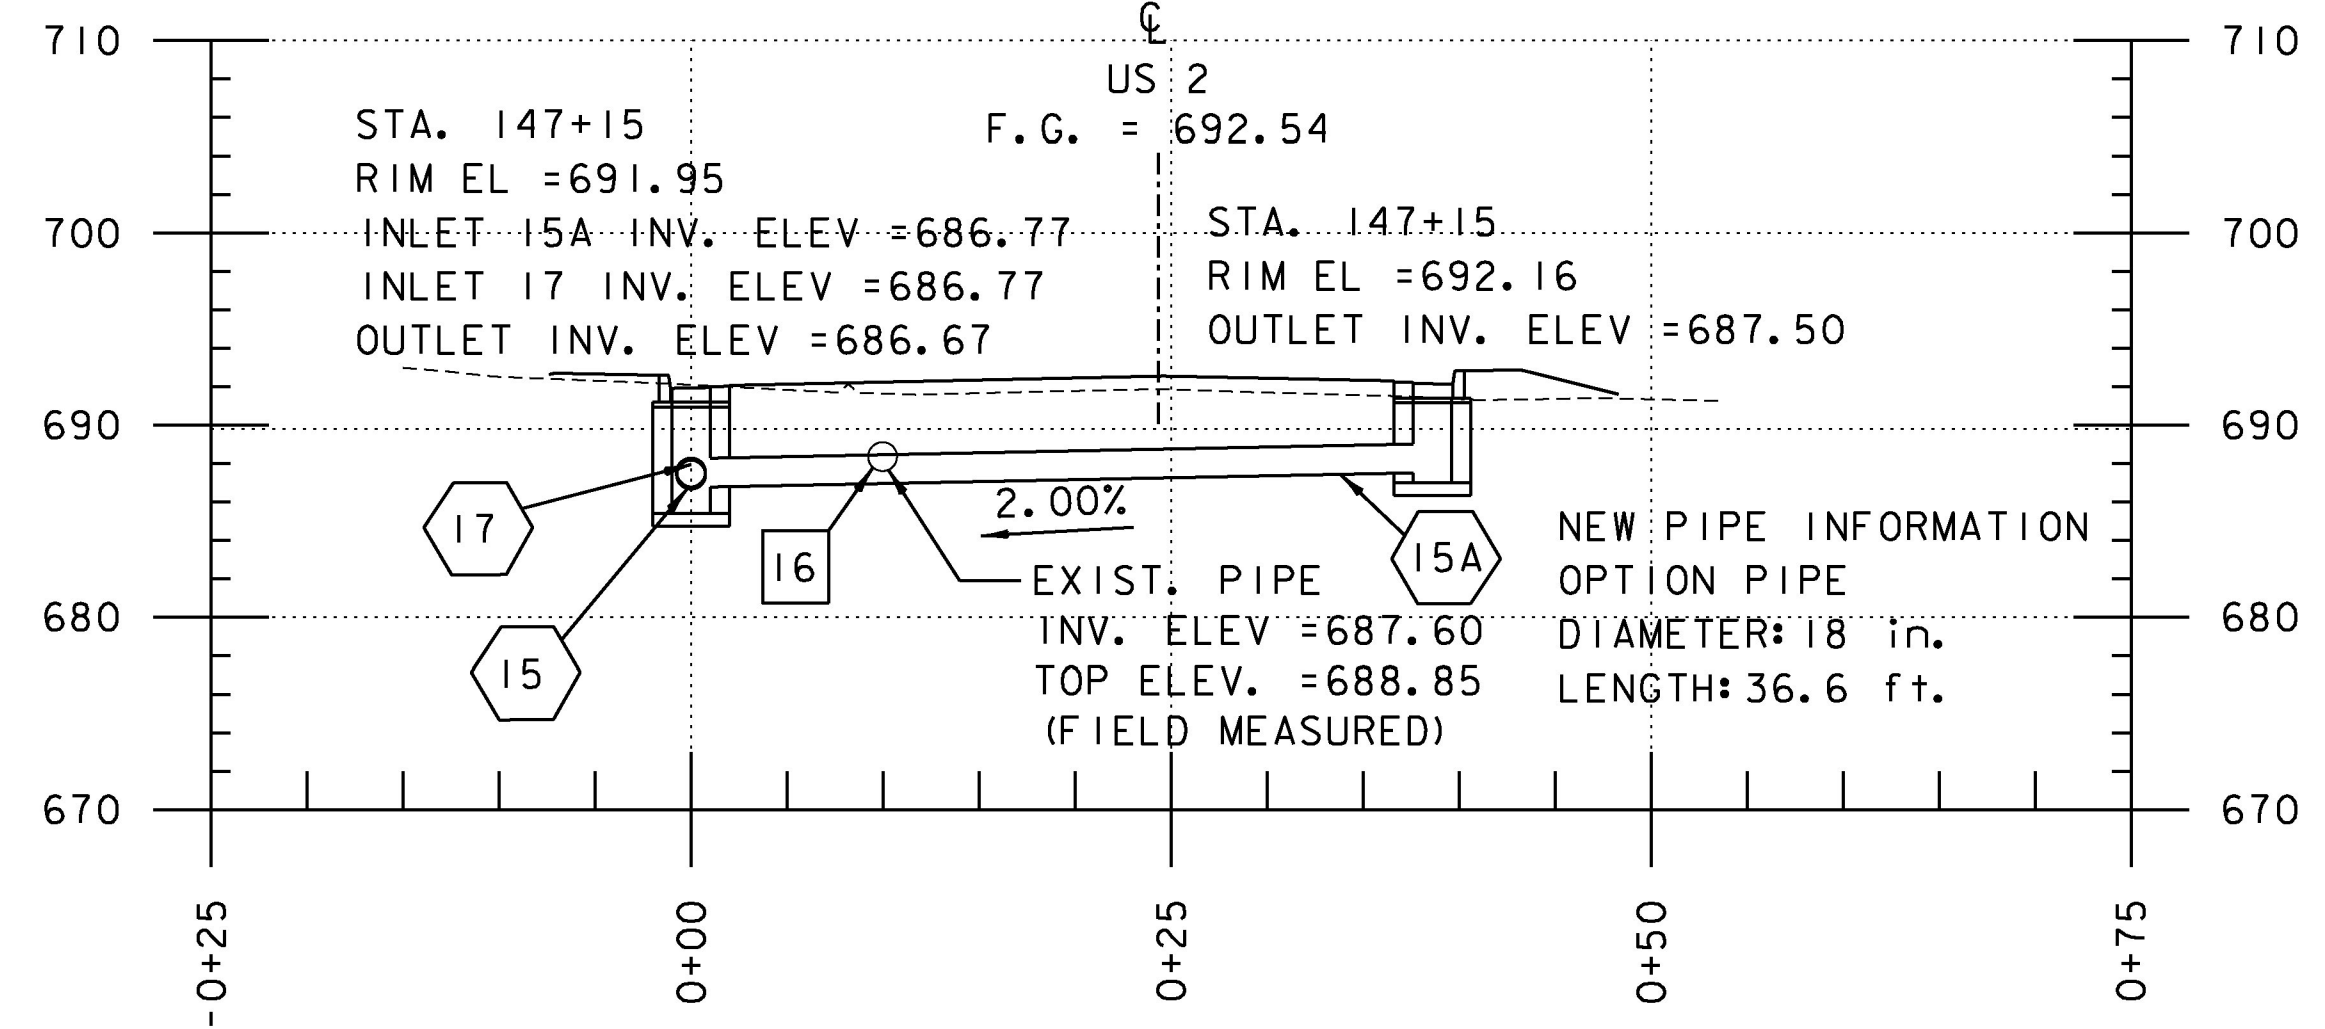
710
700
690
680
670

℄
US 2
F.G. = 692.54

STA. 147+15
RIM EL =691.95
INLET 15A INV. ELEV =686.77
INLET 17 INV. ELEV =686.77
OUTLET INV. ELEV =686.67

STA. 147+15
RIM EL =692.16
OUTLET INV. ELEV =687.50

17
15
16
2.00%
15A

EXIST. PIPE
INV. ELEV =687.60
TOP ELEV. =688.85
(FIELD MEASURED)

NEW PIPE INFORMATION
OPTION PIPE
DIAMETER: 18 in.
LENGTH: 36.6 ft.

710
700
690
680
670

-0+25
0+00
0+25
0+50
0+75